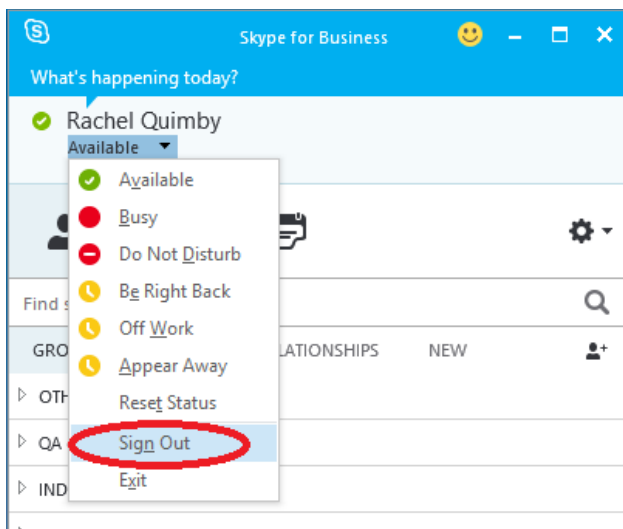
Skype for Business

What's happening today?

Rachel Quimby

Available

Available
Busy
Do Not Disturb
Be Right Back
Off Work
Appear Away
Reset Status
Sign Out
Exit

Find s

GRO

LATIONSHIPS

NEW

OTH

QA

IND